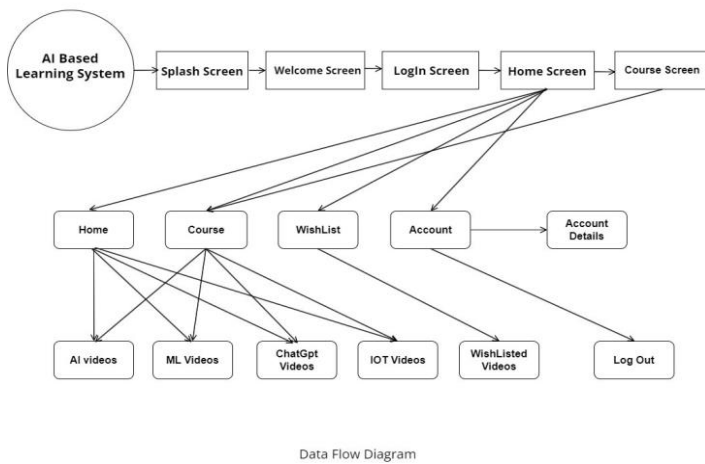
AI Based Learning System

Splash Screen

Welcome Screen

LogIn Screen

Home Screen

Course Screen

Home

Course

WishList

Account

Account Details

AI videos

ML Videos

ChatGpt Videos

IOT Videos

WishListed Videos

Log Out

Data Flow Diagram